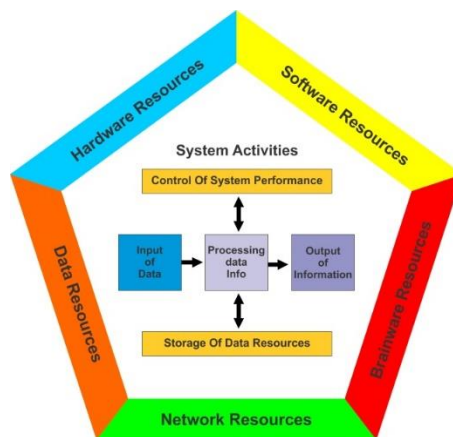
Hardware Resources

Software Resources

Brainware Resources

Network Resources

Data Resources

System Activities

Control Of System Performance

Input of Data

Processing data Info

Output of Information

Storage Of Data Resources